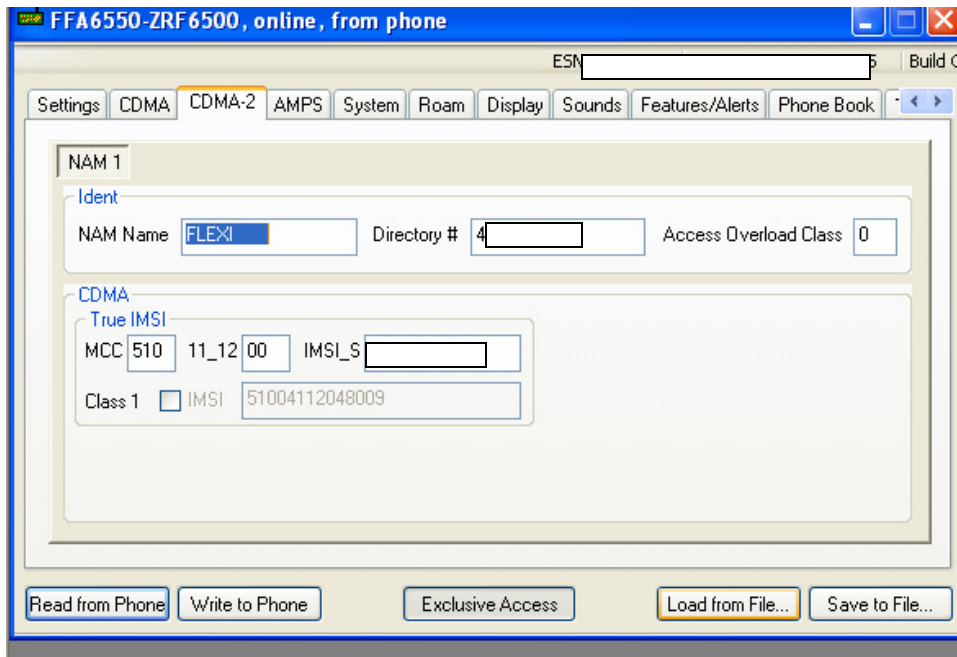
FFA6550-ZRF6500, online, from phone

ESN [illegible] 5 Build C

Settings CDMA CDMA-2 AMPS System Roam Display Sounds Features/Alerts Phone Book

NAM 1

Ident

NAM Name FLEXI Directory # 4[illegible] Access Overload Class 0

CDMA

True IMSI

MCC 510 11_12 00 IMSI_S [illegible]

Class 1 IMSI 51004112048009

Read from Phone Write to Phone Exclusive Access Load from File... Save to File...